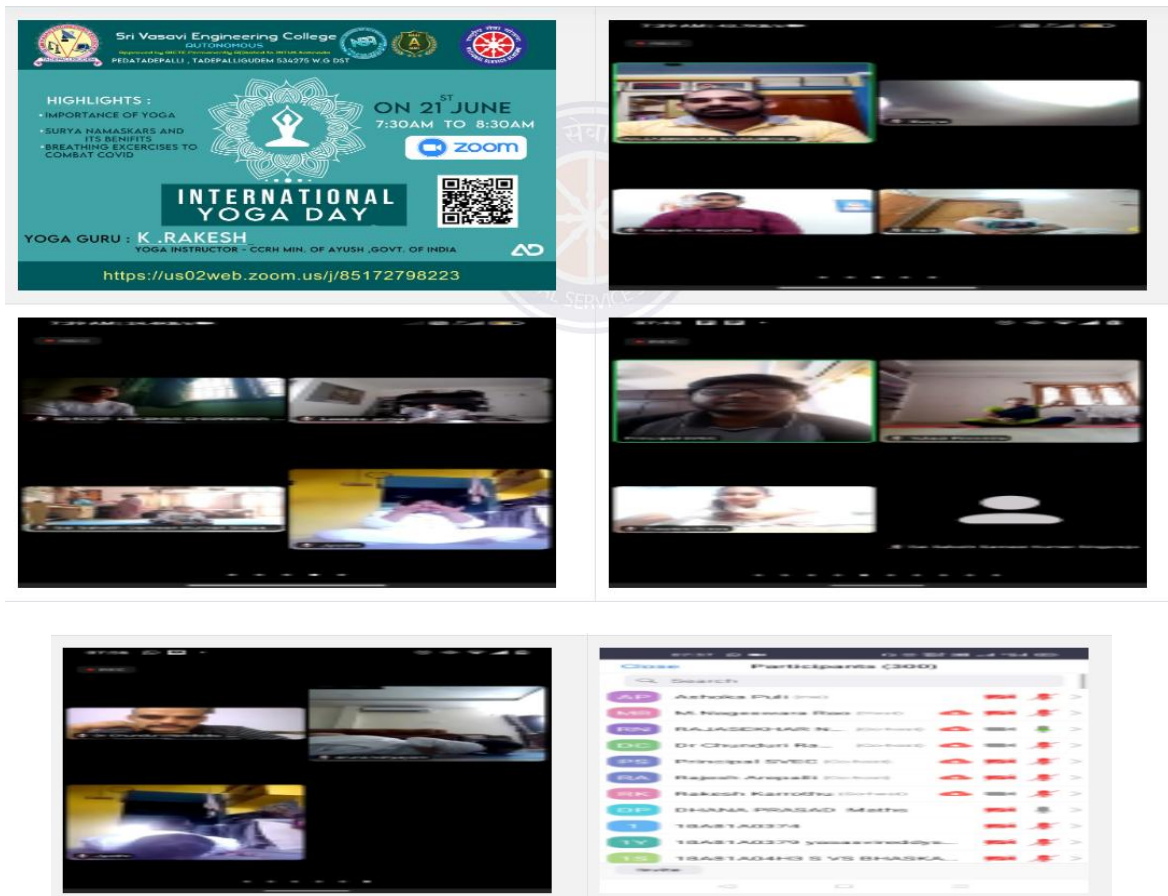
Sri Vasavi Engineering College
AUTONOMOUS
PEDATADEPALLI , TADEPALLIGUDEM 534275 W.G DST

HIGHLIGHTS :
IMPORTANCE OF YOGA
SURYA NAMASKARS AND ITS BENIFITS
BREATHING EXCERCISES TO COMBAT COVID

ON 21$^{ST}$ JUNE
7:30AM TO 8:30AM

zoom

INTERNATIONAL YOGA DAY

YOGA GURU : K.RAKESH
YOGA INSTRUCTOR - CCRH MIN. OF AYUSH ,GOVT. OF INDIA

https://us02web.zoom.us/j/85172798223

Close Participants (300)
Search
AP Ashoka Puli
MR M.Nageswara Rao
RN RAJASEKHAR N...
DC Dr Chunduri Ra...
PS Principal SVEC
RA Rajesh Arepalli
RK Rakesh Karrothu
DP DHANA PRASAD Maths
1 18A81A0374
1V 18A81A0379 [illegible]
1S 18A81A04H3 S VS BHASKA...